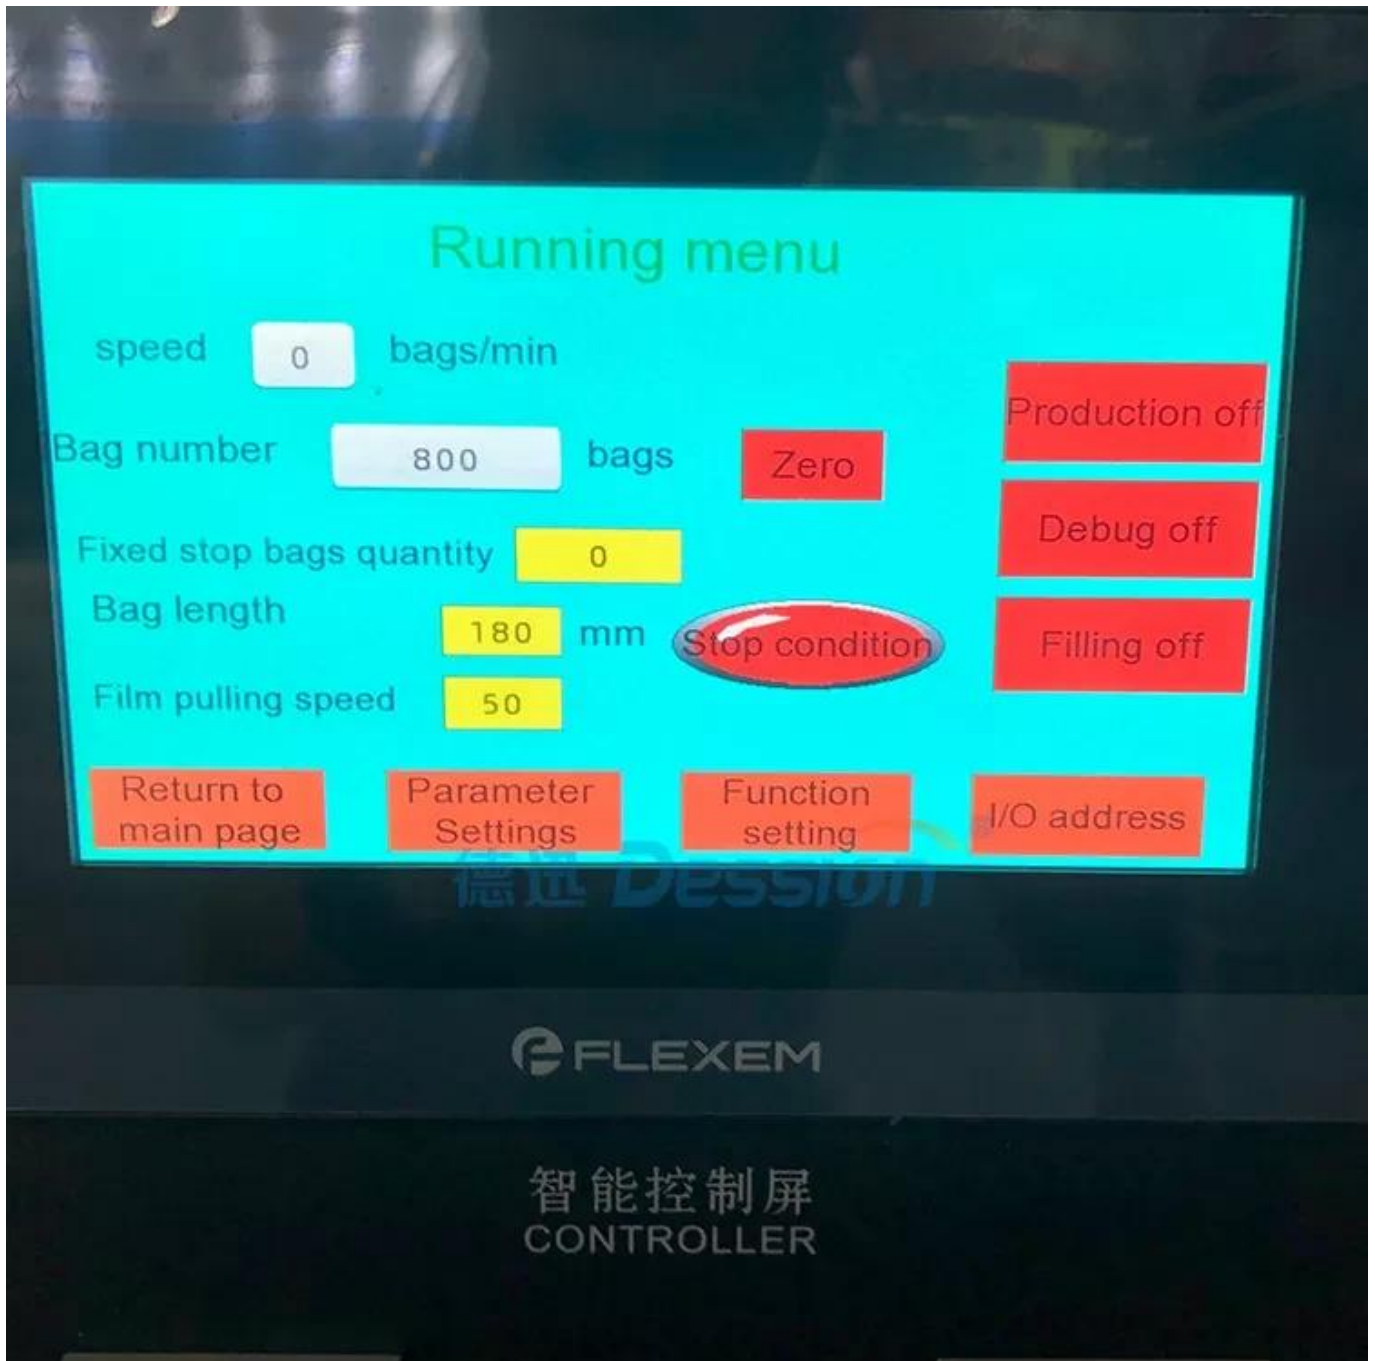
Running menu

speed 0 bags/min

Bag number 800 bags

Zero

Production off

Debug off

Fixed stop bags quantity 0

Bag length 180 mm

Stop condition

Filling off

Film pulling speed 50

Return to main page

Parameter Settings

Function setting

I/O address

德迅 Dession

FLEXEM

智能控制屏
CONTROLLER